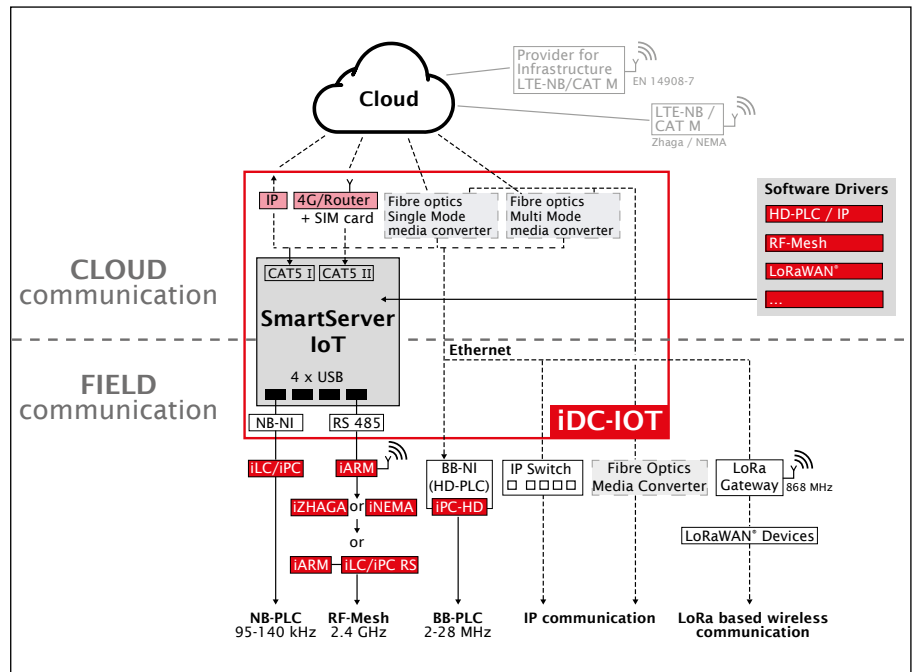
Cloud

Provider for Infrastructure LTE-NB/CAT M
EN 14908-7

LTE-NB / CAT M
Zhaga / NEMA

IP
4G/Router
+ SIM card
Fibre optics Single Mode media converter
Fibre optics Multi Mode media converter

Software Drivers
HD-PLC / IP
RF-Mesh
LoRaWAN®
...

CLOUD communication

CAT5 I
CAT5 II

SmartServer IoT

4 x USB

Ethernet

FIELD communication

NB-NI
RS 485

iDC-IOT

iLC/iPC
iARM
BB-NI (HD-PLC)
iPC-HD
IP Switch
Fibre Optics Media Converter
LoRa Gateway
868 MHz

iZHAGA or iNEMA
or
iARM
iLC/iPC RS

LoRaWAN® Devices

NB-PLC
95-140 kHz
RF-Mesh
2.4 GHz
BB-PLC
2-28 MHz
IP communication
LoRa based wireless communication